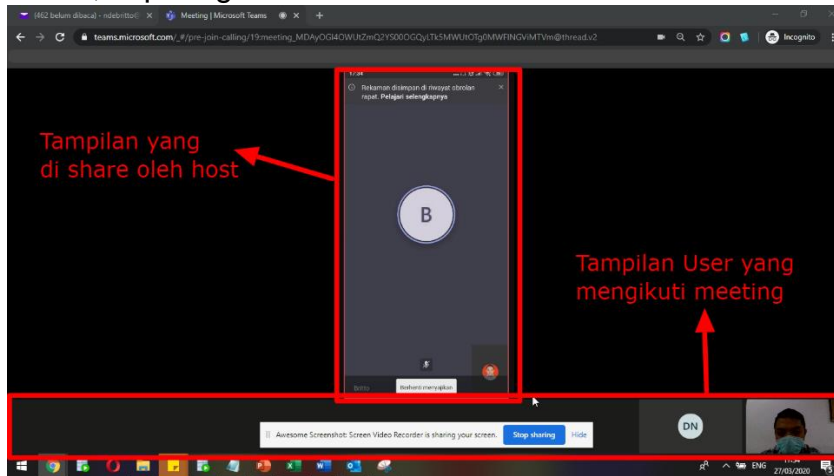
(462 belum dibaca) - ndebritto@ ×
Meeting | Microsoft Teams ×
+
teams.microsoft.com/_#/pre-join-calling/19:meeting_MDAyOGI4OWUtZmQ2YS00OGQyLTk5MWUtOTg0MWFlNGViMTVm@thread.v2
Incognito

Rekaman disimpan di riwayat obrolan rapat. Pelajari selengkapnya

Tampilan yang di share oleh host

B

Tampilan User yang mengikuti meeting

Britto
Berhenti menyajikan

DN

Awesome Screenshot: Screen Video Recorder is sharing your screen.
Stop sharing
Hide

ENG
27/03/2020